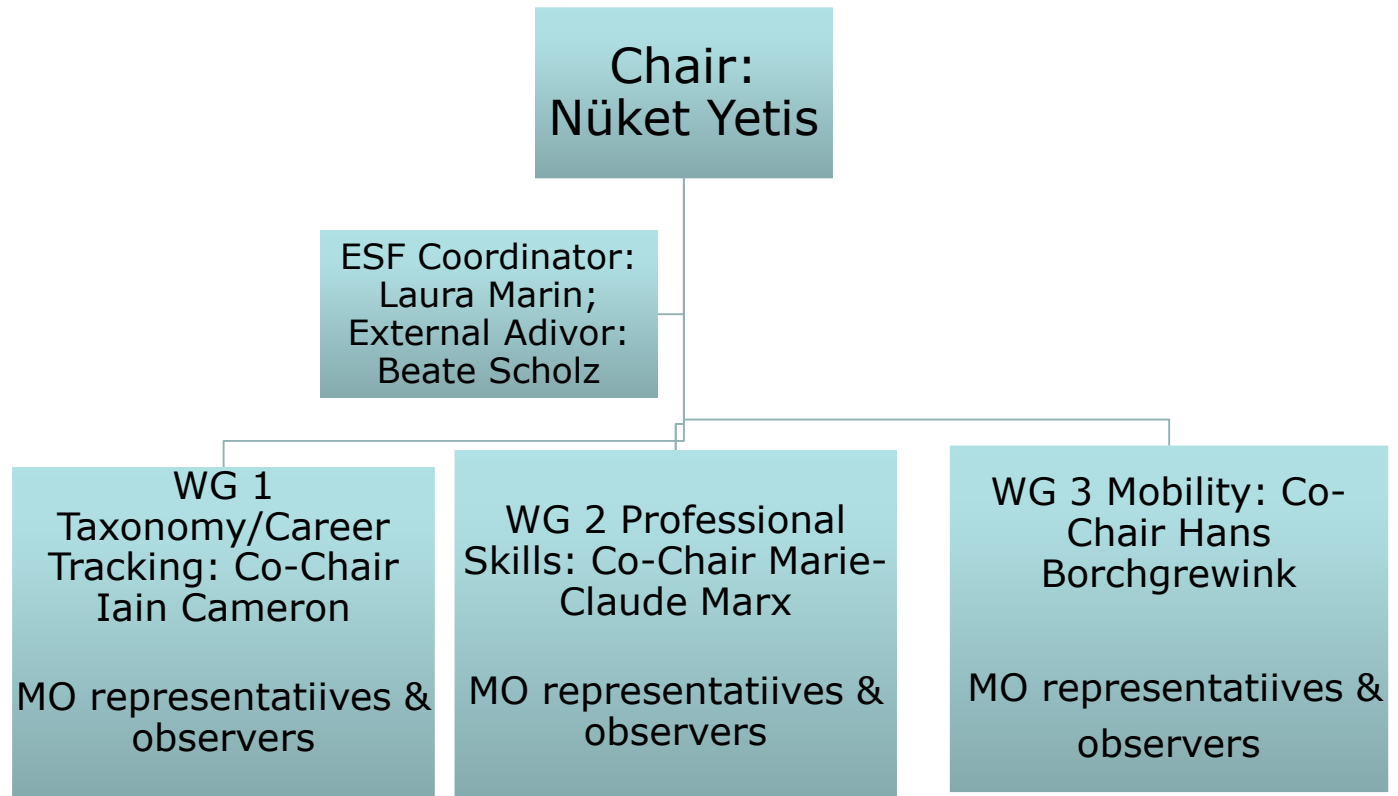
Chair:
Nüket Yetis

ESF Coordinator: Laura Marin; External Adivor: Beate Scholz

WG 1 Taxonomy/Career Tracking: Co-Chair Iain Cameron

MO representatiives & observers

WG 2 Professional Skills: Co-Chair Marie-Claude Marx

MO representatiives & observers

WG 3 Mobility: Co-Chair Hans Borchgrewink

MO representatiives & observers